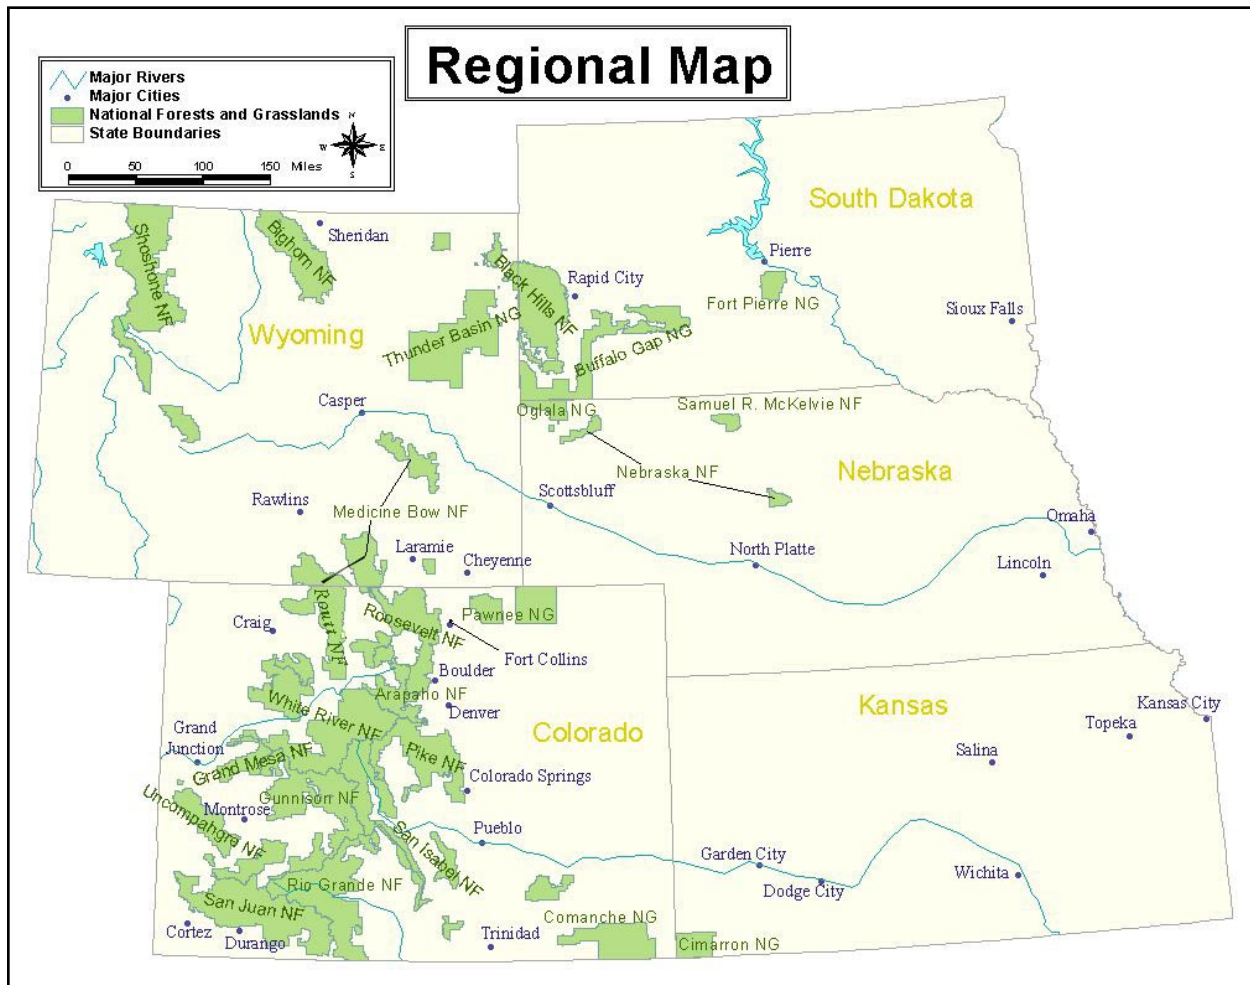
Regional Map

Major Rivers
Major Cities
National Forests and Grasslands
State Boundaries

0 50 100 150 Miles

N
W E
S

South Dakota
Pierre
Rapid City
Fort Pierre NG
Sioux Falls
Black Hills NF
Buffalo Gap NG

Wyoming
Shoshone NF
Bighorn NF
Sheridan
Thunder Basin NG
Casper
Rawlins
Medicine Bow NF
Laramie
Cheyenne

Oglala NG
Samuel R. McKelvie NF
Nebraska NF
Nebraska
Scottsbluff
Omaha
North Platte
Lincoln

Colorado
Routt NF
Roosevelt NF
Pawnee NG
Craig
Fort Collins
Boulder
Arapaho NF
Denver
White River NF
Grand Junction
Grand Mesa NF
Pike NF
Colorado Springs
Uncompahgre NF
Montrose
Gunnison NF
Pueblo
San Isabel NF
Rio Grande NF
San Juan NF
Cortez
Durango
Trinidad
Comanche NG
Cimarron NG

Kansas
Kansas City
Topeka
Salina
Garden City
Dodge City
Wichita